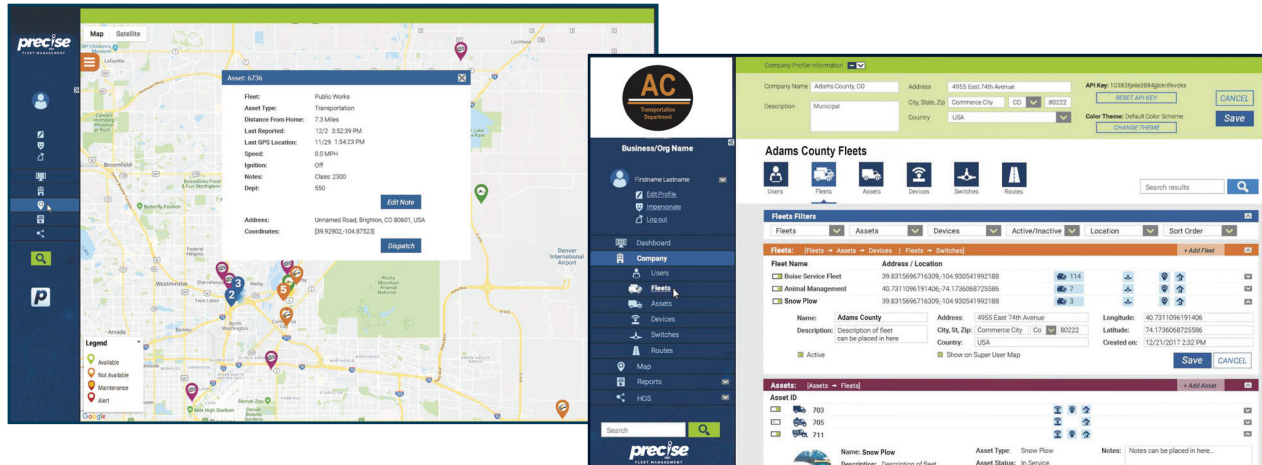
precise
FLEET MANAGEMENT

Map Satellite

Asset: 6736

Fleet: Public Works
Asset Type: Transportation
Distance From Home: 7.3 Miles
Last Reported: 12/2 3:52:39 PM
Last GPS Location: 11/29 1:54:23 PM
Speed: 0.0 MPH
Ignition: Off
Notes: Class: 2300
Dept: 550

Edit Note

Address: Unnamed Road, Brighton, CO 80601, USA
Coordinates: [39.92902,-104.87523]

Dispatch

Legend
Available
Not Available
Maintenance
Alert

Google

AC
Transportation Department

Business/Org Name

Firstname Lastname
Edit Profile
Impersonate
Log out

Dashboard
Company
Users
Fleets
Assets
Devices
Switches
Routes
Map
Reports
HOS

Search

precise
FLEET MANAGEMENT

Company Profile Information

Company Name Adams County, CO
Description Municipal
Address 4955 East 74th Avenue
City, State, Zip Commerce City CO 80222
Country USA
API Key: 10383fjeiie3884jjlcktfkvcks
RESET API KEY
Color Theme: Default Color Scheme
CHANGE THEME
CANCEL
Save

Adams County Fleets

Users Fleets Assets Devices Switches Routes

Search results

Fleets Filters
Fleets Assets Devices Active/Inactive Location Sort Order

Fleets: [Fleets → Assets → Devices | Fleets → Switches]
+ Add Fleet

| Fleet Name | Address / Location | | | | |
|---|---|---|---|---|---|
| Boise Service Fleet | 39.8315696716309,-104.930541992188 | 114 | | | |
| Animal Management | 40.7311096191406,-74.1736068725586 | 7 | | | |
| Snow Plow | 39.8315696716309,-104.930541992188 | 3 | | | |

Name: Adams County
Description: Description of fleet can be placed in here
Active
Address: 4955 East 74th Avenue
City, St, Zip: Commerce City Co 80222
Country: USA
Show on Super User Map
Longitude: 40.7311096191406
Latitude: 74.1736068725586
Created on: 12/21/2017 2:32 PM
Save CANCEL

Assets: [Assets → Fleets]
+ Add Asset
Asset ID
703
705
711

Name: Snow Plow
Description: Description of fleet
Asset Type: Snow Plow
Asset Status: In Service
Notes: Notes can be placed in here...